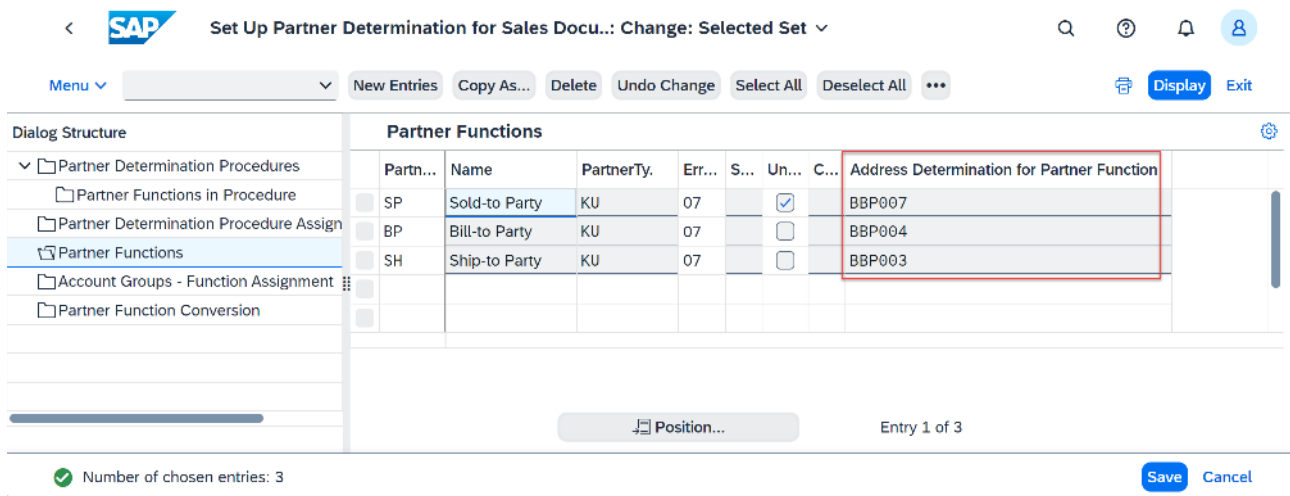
SAP Set Up Partner Determination for Sales Docu..: Change: Selected Set

Menu New Entries Copy As... Delete Undo Change Select All Deselect All ••• Display Exit

Dialog Structure

Partner Determination Procedures
Partner Functions in Procedure
Partner Determination Procedure Assign
Partner Functions
Account Groups - Function Assignment
Partner Function Conversion

Partner Functions

| Partn... | Name | PartnerTy. | Err... | S... | Un... | C... | Address Determination for Partner Function |
|---|---|---|---|---|---|---|---|
| SP | Sold-to Party | KU | 07 | | ☑ | | BBP007 |
| BP | Bill-to Party | KU | 07 | | ☐ | | BBP004 |
| SH | Ship-to Party | KU | 07 | | ☐ | | BBP003 |

Position... Entry 1 of 3

Number of chosen entries: 3

Save Cancel